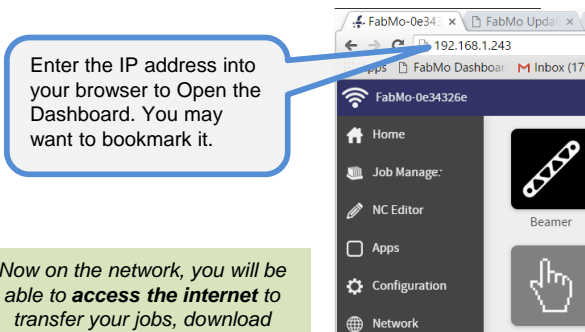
Enter the IP address into your browser to Open the Dashboard. You may want to bookmark it.

FabMo-0e343 ×
FabMo Updat ×
192.168.1.243
Apps
FabMo Dashboar
Inbox (17
FabMo-0e34326e
Home
Job Manage
NC Editor
Apps
Configuration
Network
Beamer

Now on the network, you will be able to ***access the internet*** to transfer your jobs, download